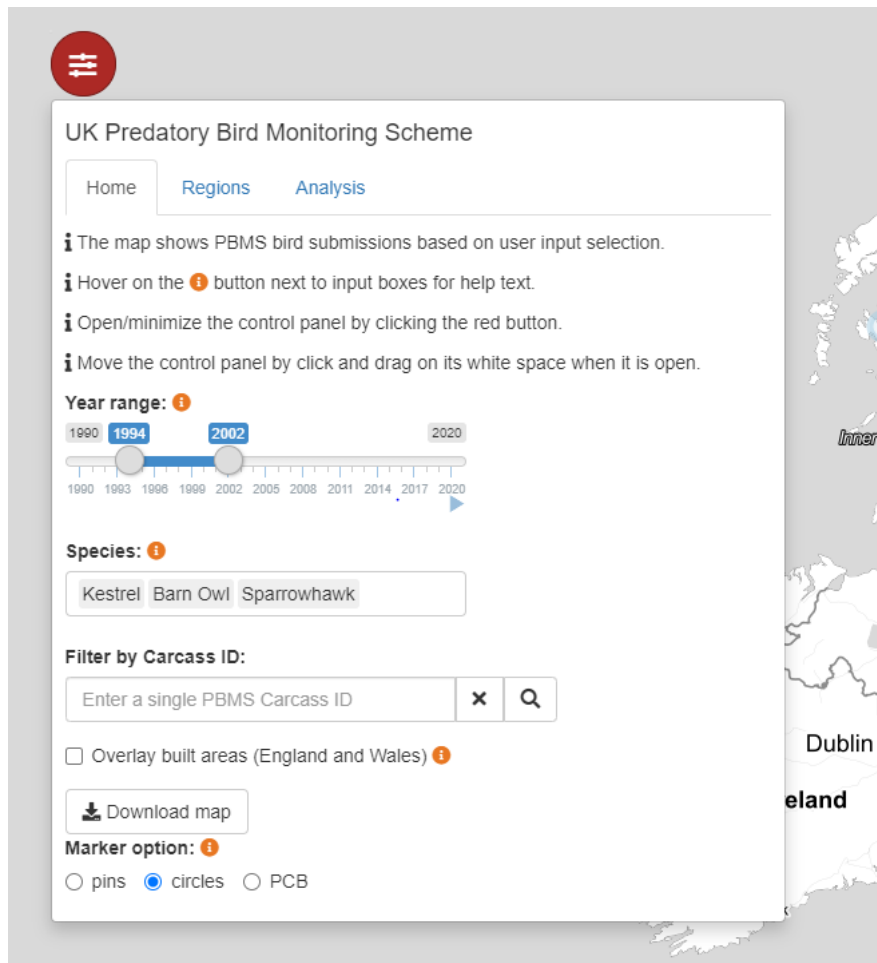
UK Predatory Bird Monitoring Scheme

Home Regions Analysis

ℹ The map shows PBMS bird submissions based on user input selection.

ℹ Hover on the ℹ button next to input boxes for help text.

ℹ Open/minimize the control panel by clicking the red button.

ℹ Move the control panel by click and drag on its white space when it is open.

Year range:

1990 1994 2002 2020

1990 1993 1996 1999 2002 2005 2008 2011 2014 2017 2020

Species:

Kestrel Barn Owl Sparrowhawk

Filter by Carcass ID:

Enter a single PBMS Carcass ID

Overlay built areas (England and Wales)

Download map

Marker option:

pins circles PCB

Inner

Dublin

eland